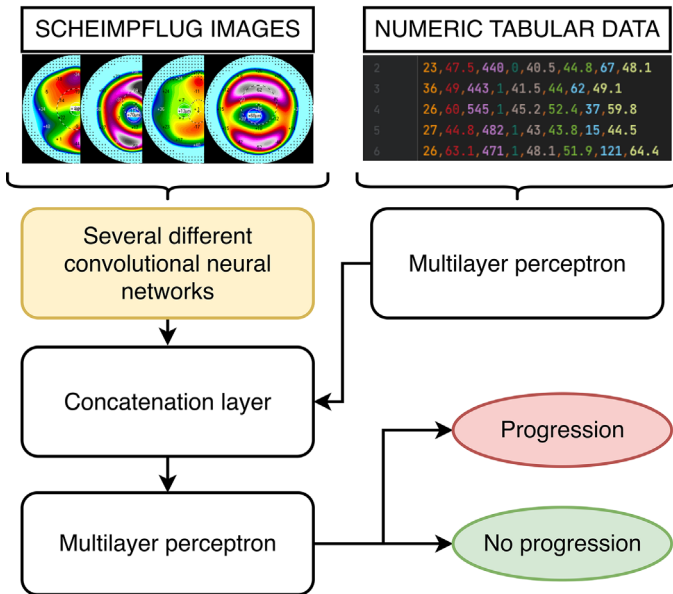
SCHEIMPFLUG IMAGES

NUMERIC TABULAR DATA

2 23,47.5,440,0,40.5,44.8,67,48.1
3 36,49,443,1,41.5,44,62,49.1
4 26,60,545,1,45.2,52.4,37,59.8
5 27,44.8,482,1,43,43.8,15,44.5
6 26,63.1,471,1,48.1,51.9,121,64.4

Several different convolutional neural networks

Multilayer perceptron

Concatenation layer

Progression

Multilayer perceptron

No progression